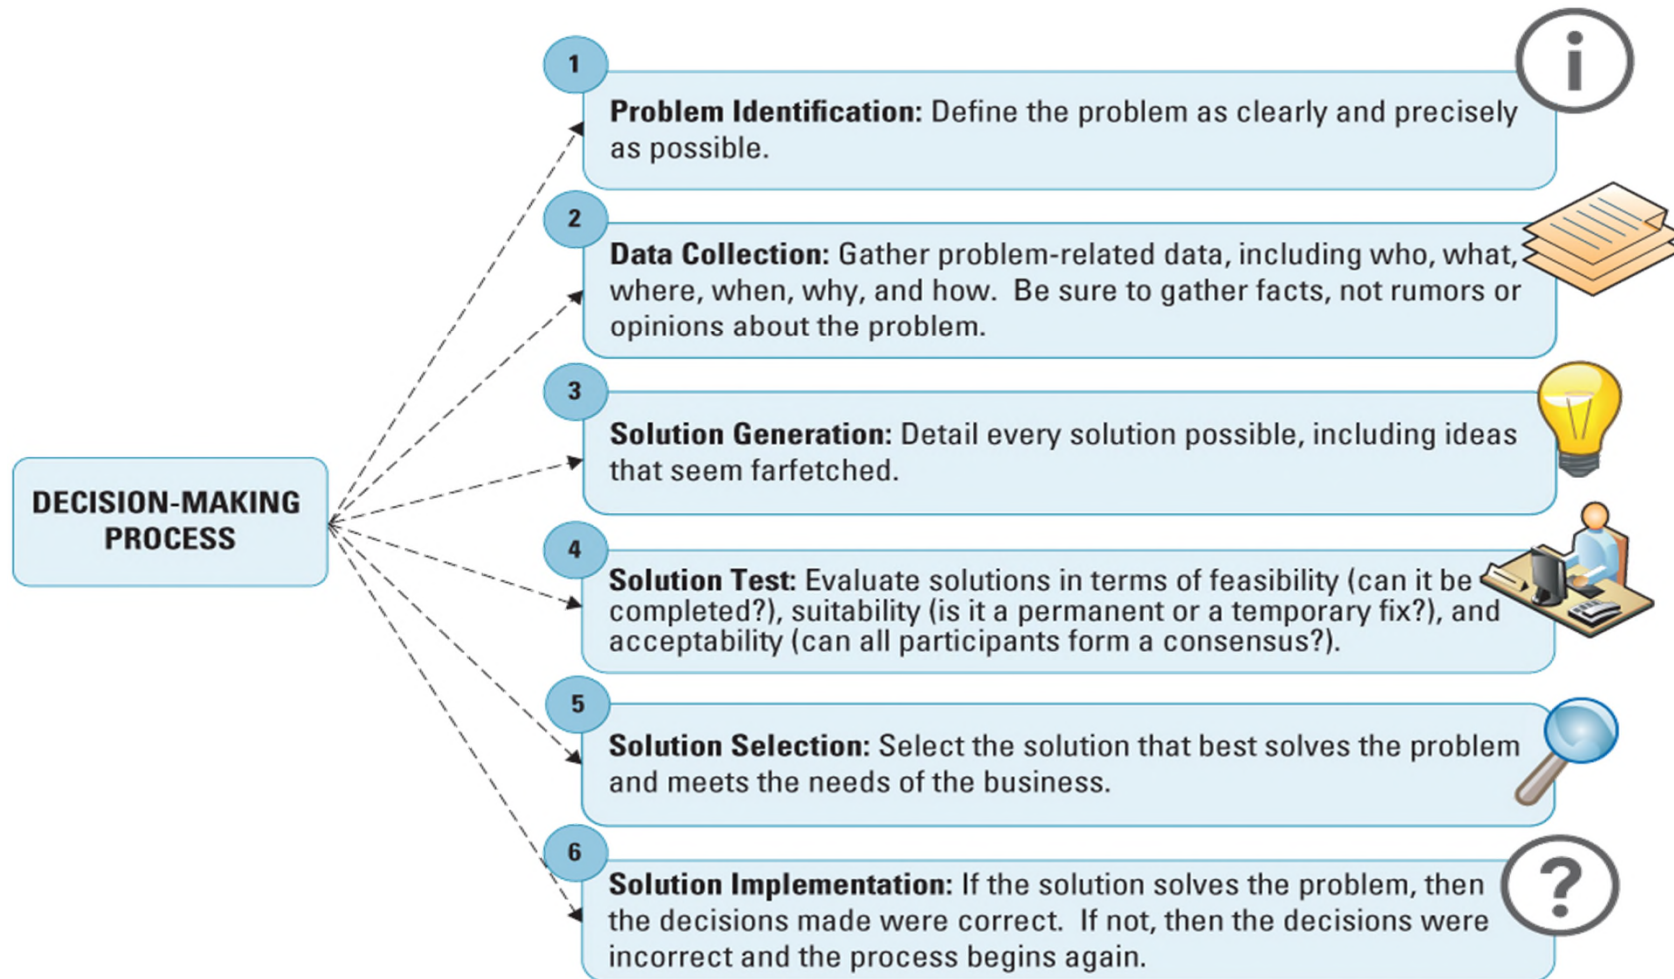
DECISION-MAKING PROCESS

1

Problem Identification: Define the problem as clearly and precisely as possible.

2

Data Collection: Gather problem-related data, including who, what, where, when, why, and how. Be sure to gather facts, not rumors or opinions about the problem.

3

Solution Generation: Detail every solution possible, including ideas that seem farfetched.

4

Solution Test: Evaluate solutions in terms of feasibility (can it be completed?), suitability (is it a permanent or a temporary fix?), and acceptability (can all participants form a consensus?).

5

Solution Selection: Select the solution that best solves the problem and meets the needs of the business.

6

Solution Implementation: If the solution solves the problem, then the decisions made were correct. If not, then the decisions were incorrect and the process begins again.